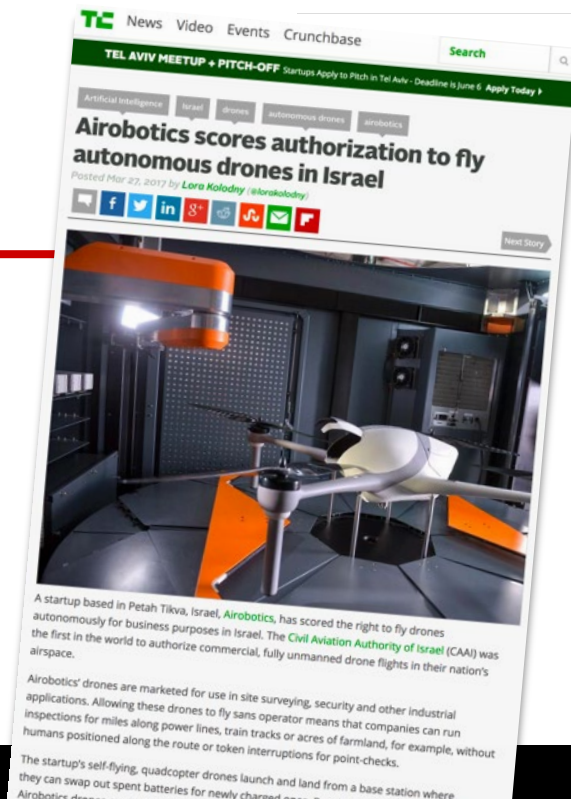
TC News Video Events Crunchbase

Search

TEL AVIV MEETUP + PITCH-OFF Startups Apply to Pitch in Tel Aviv - Deadline is June 6 Apply Today ▸

Artificial Intelligence Israel drones autonomous drones airobotics

Airobotics scores authorization to fly autonomous drones in Israel

Posted Mar 27, 2017 by Lora Kolodny (@lorakolodny)

Next Story

A startup based in Petah Tikva, Israel, Airobotics, has scored the right to fly drones autonomously for business purposes in Israel. The Civil Aviation Authority of Israel (CAAI) was the first in the world to authorize commercial, fully unmanned drone flights in their nation's airspace.

Airobotics' drones are marketed for use in site surveying, security and other industrial applications. Allowing these drones to fly sans operator means that companies can run inspections for miles along power lines, train tracks or acres of farmland, for example, without humans positioned along the route or token interruptions for point-checks.

The startup's self-flying, quadcopter drones launch and land from a base station where they can swap out spent batteries for newly charged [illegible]
Airobotics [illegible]